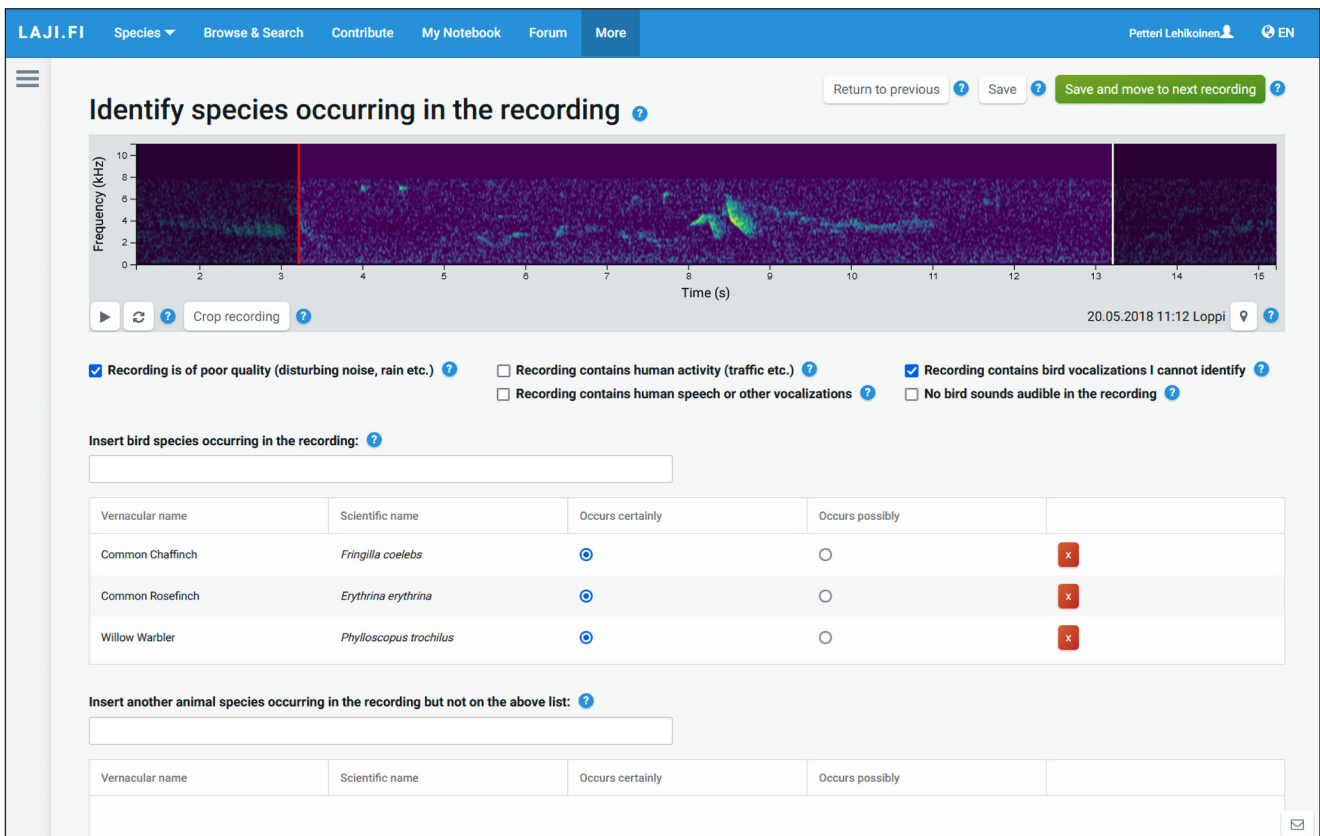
LAJI.FI Species Browse & Search Contribute My Notebook Forum More Petteri Lehikoinen EN

Return to previous ? Save ? Save and move to next recording ?

Identify species occurring in the recording ?

Frequency (kHz)
10
8
6
4
2
0
2 3 4 5 6 7 8 9 10 11 12 13 14 15
Time (s)

? Crop recording ? 20.05.2018 11:12 Loppi ?

Recording is of poor quality (disturbing noise, rain etc.) ?
Recording contains human activity (traffic etc.) ?
Recording contains human speech or other vocalizations ?
Recording contains bird vocalizations I cannot identify ?
No bird sounds audible in the recording ?

Insert bird species occurring in the recording: ?

| Vernacular name | Scientific name | Occurs certainly | Occurs possibly | |
|---|---|---|---|---|
| Common Chaffinch | *Fringilla coelebs* | | | x |
| Common Rosefinch | *Erythrina erythrina* | | | x |
| Willow Warbler | *Phylloscopus trochilus* | | | x |

Insert another animal species occurring in the recording but not on the above list: ?

| Vernacular name | Scientific name | Occurs certainly | Occurs possibly | |
|---|---|---|---|---|